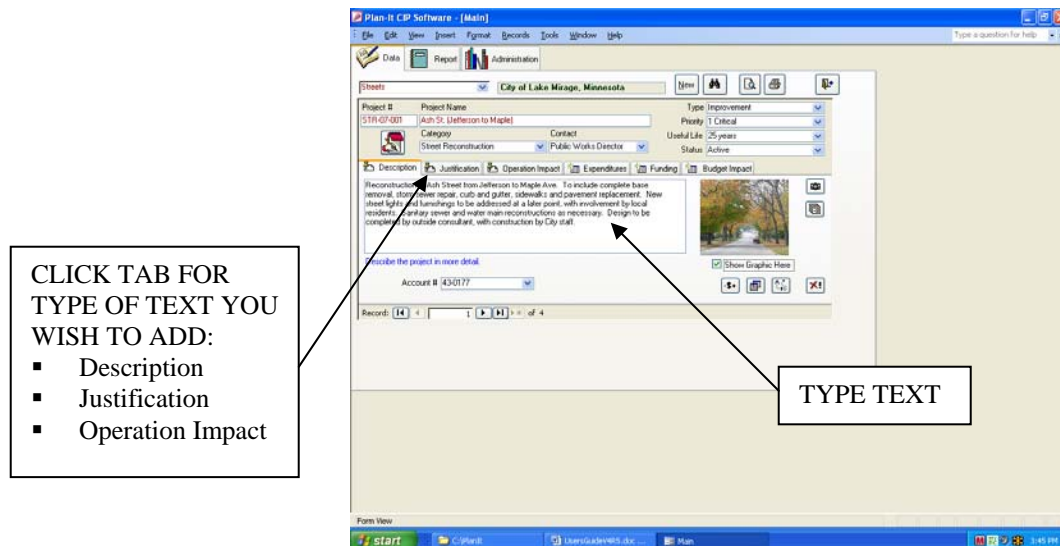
Plan-It CIP Software - [Main]

File Edit View Insert Format Records Tools Window Help

Type a question for help

Data Report Administration

Streets City of Lake Mirage, Minnesota

New

Project # Project Name
STR-07-001 Ash St. (Jefferson to Maple)

Category Contact
Street Reconstruction Public Works Director

Type Improvement
Priority 1 Critical
Useful Life 25 years
Status Active

Description Justification Operation Impact Expenditures Funding Budget Impact

Reconstruction of Ash Street from Jefferson to Maple Ave. To include complete base removal, storm sewer repair, curb and gutter, sidewalks and pavement replacement. New street lights and furnishings to be addressed at a later point, with involvement by local residents. Sanitary sewer and water main reconstructions as necessary. Design to be completed by outside consultant, with construction by City staff.

Describe the project in more detail.

Show Graphic Here

Account # 43-0177

Record: 1 of 4

Form View

start C:\PlanIt UsersGuideV4R5.doc Main 3:45 PM

CLICK TAB FOR TYPE OF TEXT YOU WISH TO ADD:
- Description
- Justification
- Operation Impact

TYPE TEXT